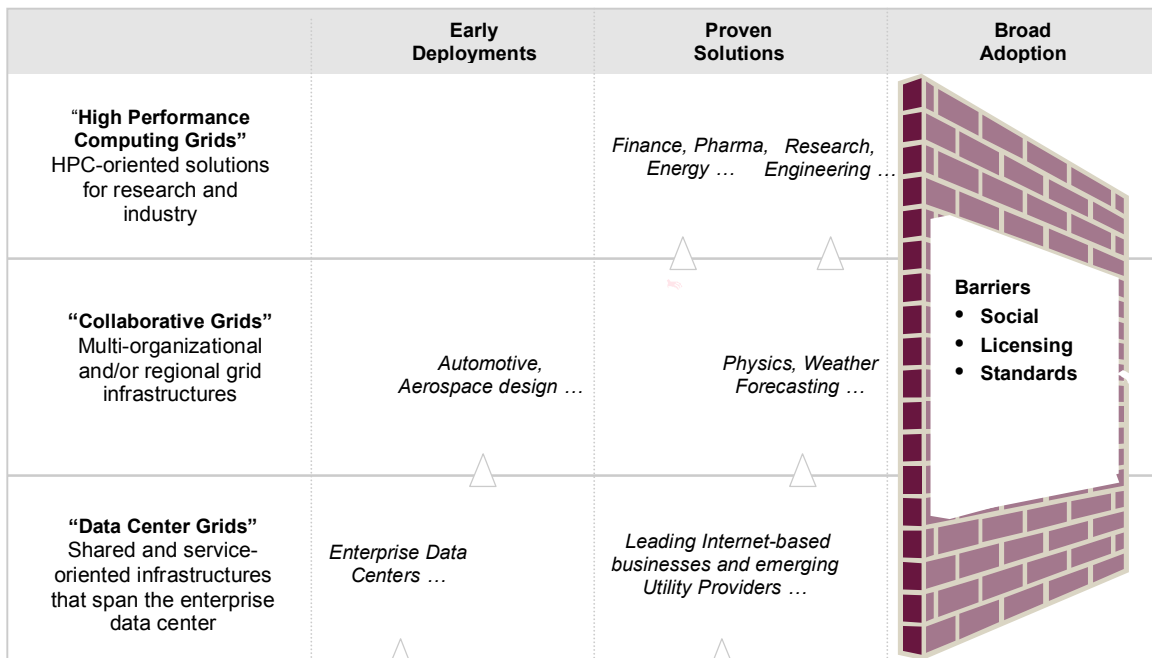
| | Early Deployments | Proven Solutions | Broad Adoption |
|---|---|---|---|
| "**High Performance Computing Grids"** HPC-oriented solutions for research and industry | | *Finance, Pharma, Energy … Research, Engineering …* | |
| **"Collaborative Grids"** Multi-organizational and/or regional grid infrastructures | *Automotive, Aerospace design …* | *Physics, Weather Forecasting …* | **Barriers** • **Social** • **Licensing** • **Standards** |
| **"Data Center Grids"** Shared and service-oriented infrastructures that span the enterprise data center | *Enterprise Data Centers …* | *Leading Internet-based businesses and emerging Utility Providers …* | |